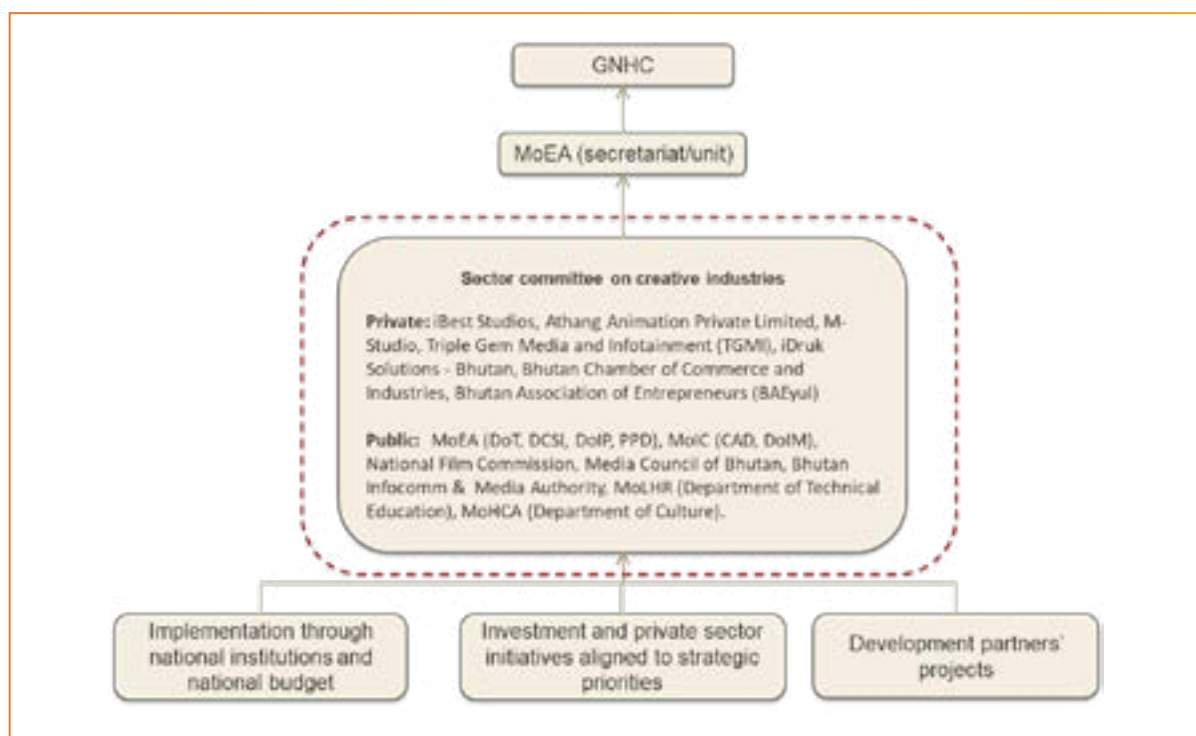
GNHC

MoEA (secretariat/unit)

Sector committee on creative industries

Private: iBest Studios, Athang Animation Private Limited, M-Studio, Triple Gem Media and Infotainment (TGMI), iDruk Solutions - Bhutan, Bhutan Chamber of Commerce and Industries, Bhutan Association of Entrepreneurs (BAEyul)

Public: MoEA (DoT, DCSI, DoIP, PPD), MoIC (CAD, DoIM), National Film Commission, Media Council of Bhutan, Bhutan Infocomm & Media Authority, MoLHR (Department of Technical Education), MoHCA (Department of Culture).

Implementation through national institutions and national budget

Investment and private sector initiatives aligned to strategic priorities

Development partners' projects